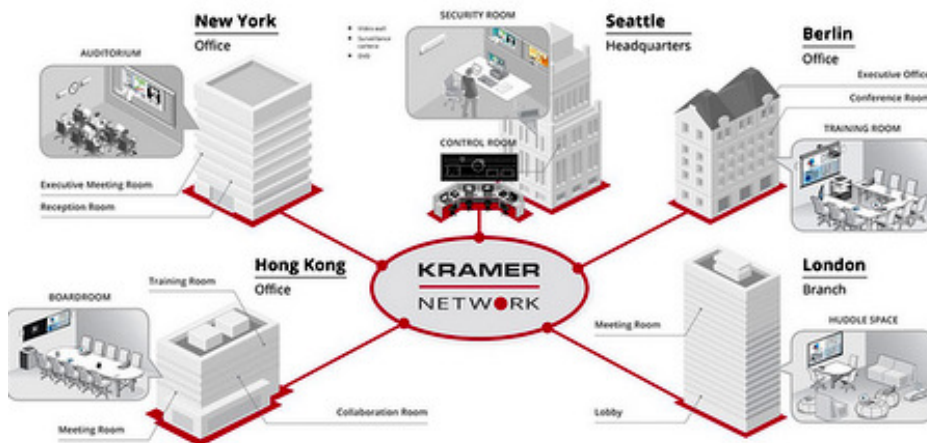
New York
Office

AUDITORIUM

Executive Meeting Room

Reception Room

SECURITY ROOM

• Video wall
• Surveillance camera
• DVD

Seattle
Headquarters

CONTROL ROOM

Berlin
Office

Executive Offic

Conference Room

TRAINING ROOM

KRAMER
NETWORK

Hong Kong
Office

Training Room

BOARDROOM

Meeting Room

Collaboration Room

London
Branch

Meeting Room

HUDDLE SPACE

Lobby